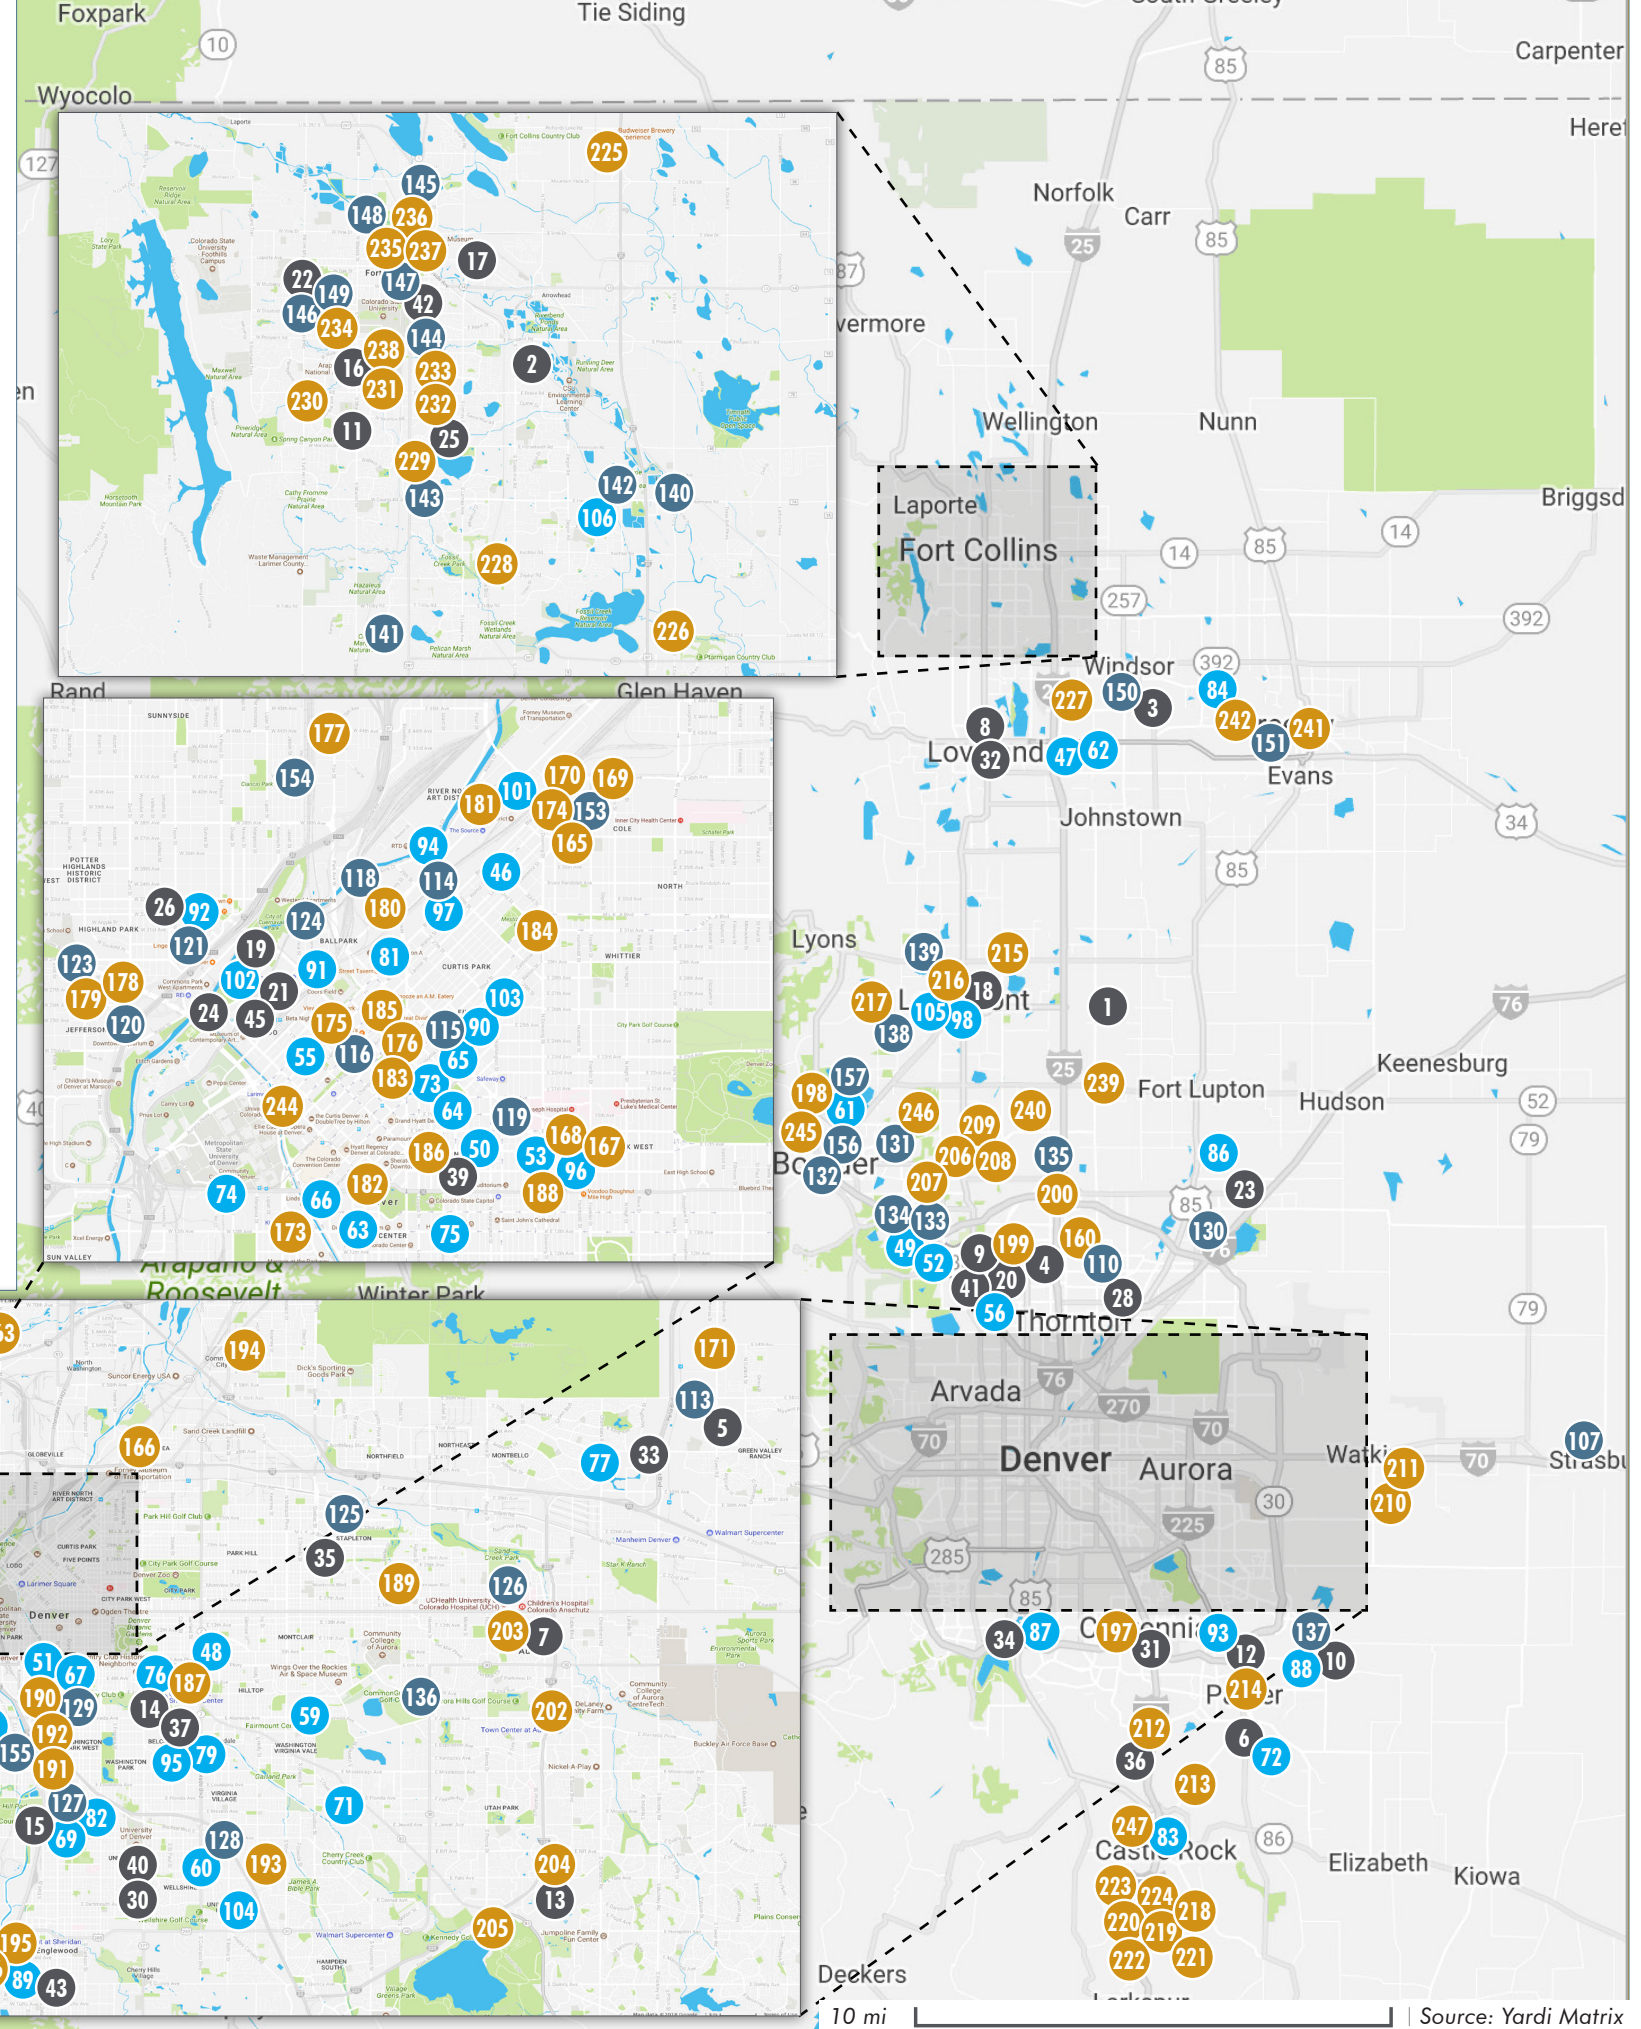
Foxpark
Tie Siding
Wyocolo
Carpenter
Norfolk
Carr
Livermore
Wellington
Nunn
Briggsdale
Laporte
Fort Collins
Windsor
Loveland
Evans
Johnstown
Lyons
Longmont
Keenesburg
Fort Lupton
Hudson
Boulder
Thornton
Arvada
Denver
Aurora
Watkins
Strasburg
Centennial
Parker
Castle Rock
Elizabeth
Kiowa
Deckers
Rand
Glen Haven
Winter Park
Arapaho & Roosevelt

225 145 148 236 235 237 17 22 149 147 146 42 234 144 2 238 16 233 230 231 232 11 25 229 143 142 140 106 228 141 226

177 154 170 169 181 101 174 153 165 94 46 118 114 26 92 180 97 121 124 184 19 123 178 81 179 102 21 91 103 120 24 45 185 175 176 115 90 55 116 65 183 73 244 64 119 168 167 186 50 53 96 39 182 188 74 66 173 63 75

194 171 113 5 166 77 33 125 35 189 126 203 7 48 51 67 76 187 190 129 14 37 136 202 59 192 95 79 155 191 127 82 71 15 69 128 40 60 193 204 30 104 13 205 195 89 43

227 150 3 84 242 241 8 151 32 47 62 139 215 216 18 217 105 98 1 138 157 239 198 61 246 240 209 245 156 131 206 208 135 132 207 86 23 200 134 133 160 130 49 52 9 199 4 110 41 20 28 56 211 107 210 34 87 197 93 137 31 12 88 10 214 212 6 72 36 213 247 83 223 224 218 220 219 222 221

10 mi
Source: Yardi Matrix